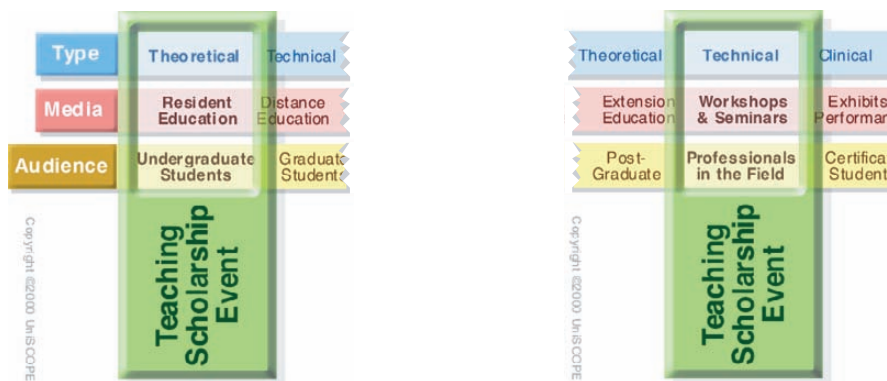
Type
Theoretical
Technical
Media
Resident Education
Distance Education
Audience
Undergraduate Students
Graduate Students
Teaching Scholarship Event
Copyright ©2000 UniSCOPE

Theoretical
Technical
Clinical
Extension Education
Workshops & Seminars
Exhibits Performan
Post-Graduate
Professionals in the Field
Certifica Student
Teaching Scholarship Event
Copyright ©2000 UniSCOPE